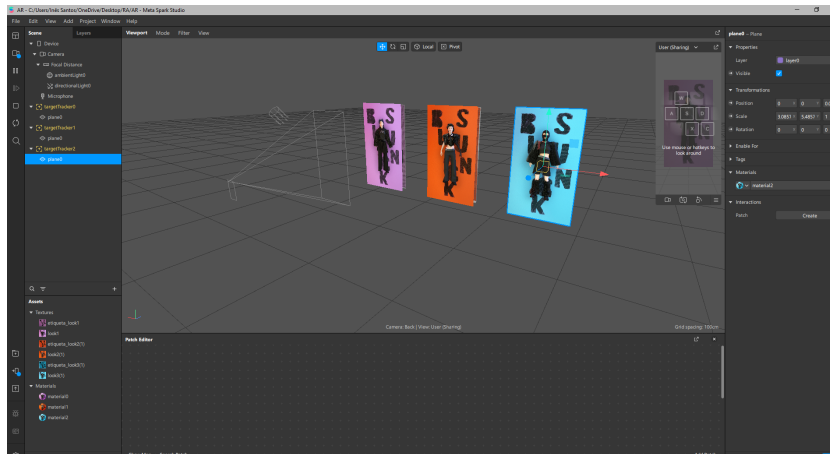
AR - C:/Users/Inês Santos/OneDrive/Desktop/RA/AR - Meta Spark Studio

File Edit View Add Project Window Help

Scene Layers

Device
Camera
Focal Distance
ambientLight0
directionalLight0
Microphone
targetTracker0
plane0
targetTracker1
plane1
targetTracker2
plane0

Assets
Textures
etiqueta_look1
look1
etiqueta_look2(1)
look2(1)
etiqueta_look3(1)
look3(1)
Materials
material0
material1
material2

Viewport Mode Filter View

Local Pivot

User (Sharing)

Use mouse or hotkeys to look around

Camera: Back | View: User (Sharing)

Grid spacing: 100cm

Patch Editor

plane0 — Plane

Properties
Layer layer0
Visible

Transformations
Position 0 0 0
Scale 5.0851 5.4851 1
Rotation 0 0 0

Enable For

Tags

Materials
material2

Interactions
Patch Create